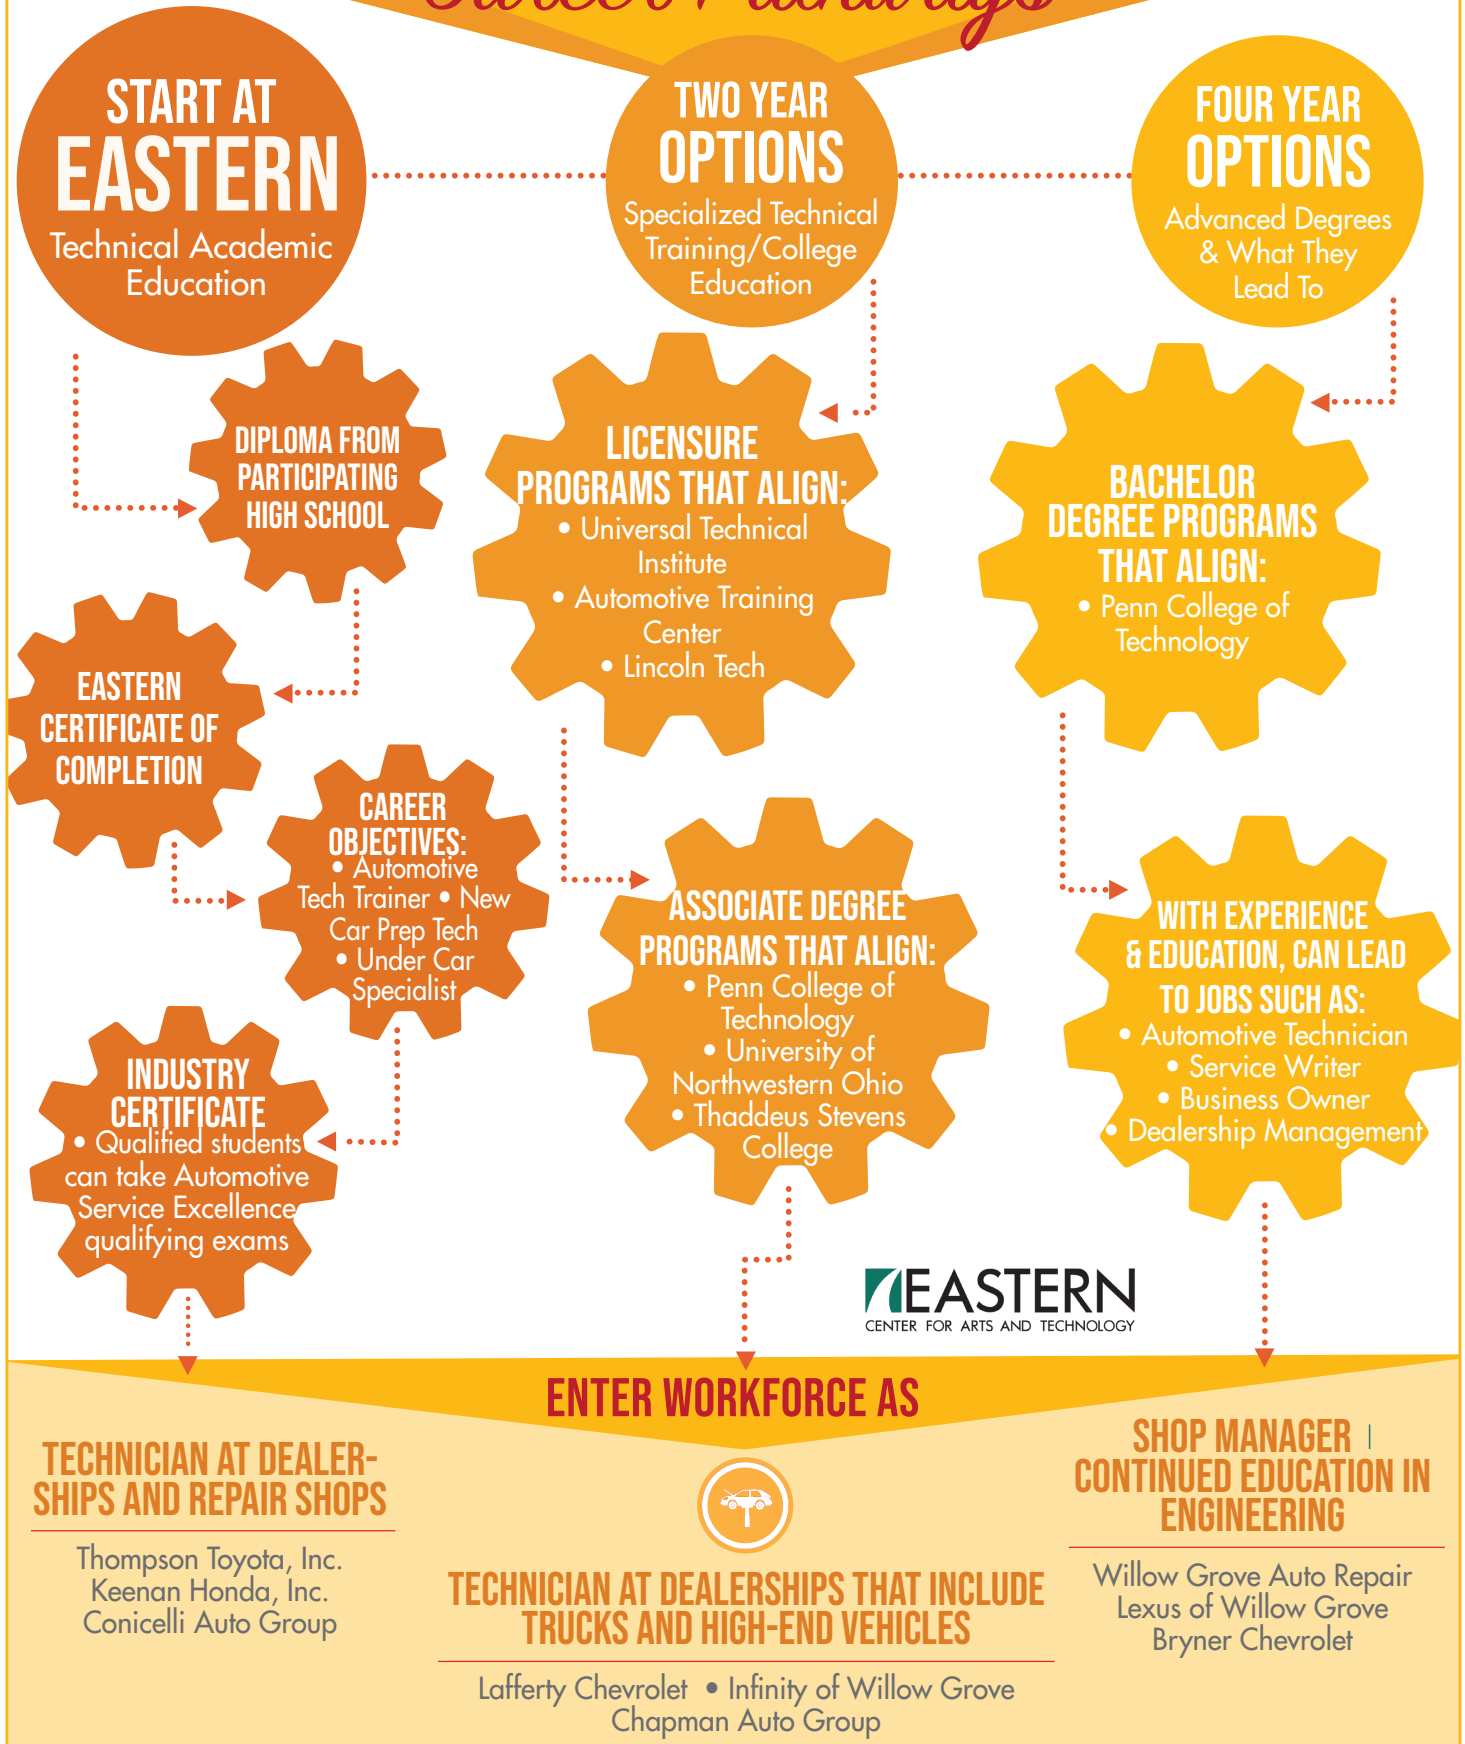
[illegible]

START AT EASTERN
Technical Academic Education

TWO YEAR OPTIONS
Specialized Technical Training/College Education

FOUR YEAR OPTIONS
Advanced Degrees & What They Lead To

DIPLOMA FROM PARTICIPATING HIGH SCHOOL

EASTERN CERTIFICATE OF COMPLETION

CAREER OBJECTIVES:
• Automotive Tech Trainer • New Car Prep Tech • Under Car Specialist

INDUSTRY CERTIFICATE
• Qualified students can take Automotive Service Excellence qualifying exams

LICENSURE PROGRAMS THAT ALIGN:
• Universal Technical Institute
• Automotive Training Center
• Lincoln Tech

ASSOCIATE DEGREE PROGRAMS THAT ALIGN:
• Penn College of Technology
• University of Northwestern Ohio
• Thaddeus Stevens College

BACHELOR DEGREE PROGRAMS THAT ALIGN:
• Penn College of Technology

WITH EXPERIENCE & EDUCATION, CAN LEAD TO JOBS SUCH AS:
• Automotive Technician
• Service Writer
• Business Owner
• Dealership Management

EASTERN
CENTER FOR ARTS AND TECHNOLOGY

ENTER WORKFORCE AS

TECHNICIAN AT DEALERSHIPS AND REPAIR SHOPS
Thompson Toyota, Inc.
Keenan Honda, Inc.
Conicelli Auto Group

TECHNICIAN AT DEALERSHIPS THAT INCLUDE TRUCKS AND HIGH-END VEHICLES
Lafferty Chevrolet • Infinity of Willow Grove
Chapman Auto Group

SHOP MANAGER | CONTINUED EDUCATION IN ENGINEERING
Willow Grove Auto Repair
Lexus of Willow Grove
Bryner Chevrolet